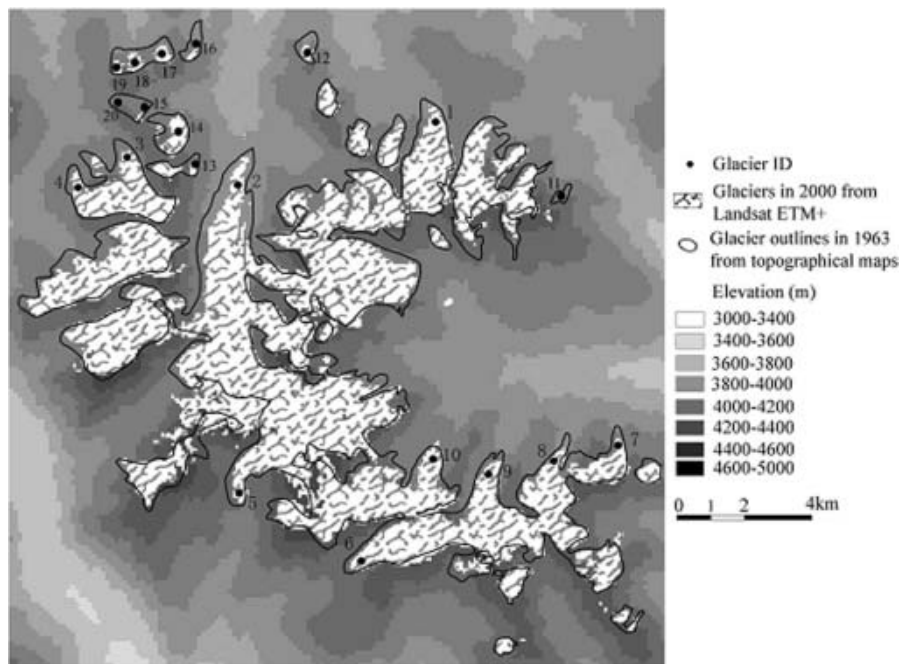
16
12
19 18 17
20 15
14
1
3
13
2
4
11
10
9
8
7
5
6

Glacier ID
Glaciers in 2000 from Landsat ETM+
Glacier outlines in 1963 from topographical maps
Elevation (m)
3000-3400
3400-3600
3600-3800
3800-4000
4000-4200
4200-4400
4400-4600
4600-5000
0 1 2 4km